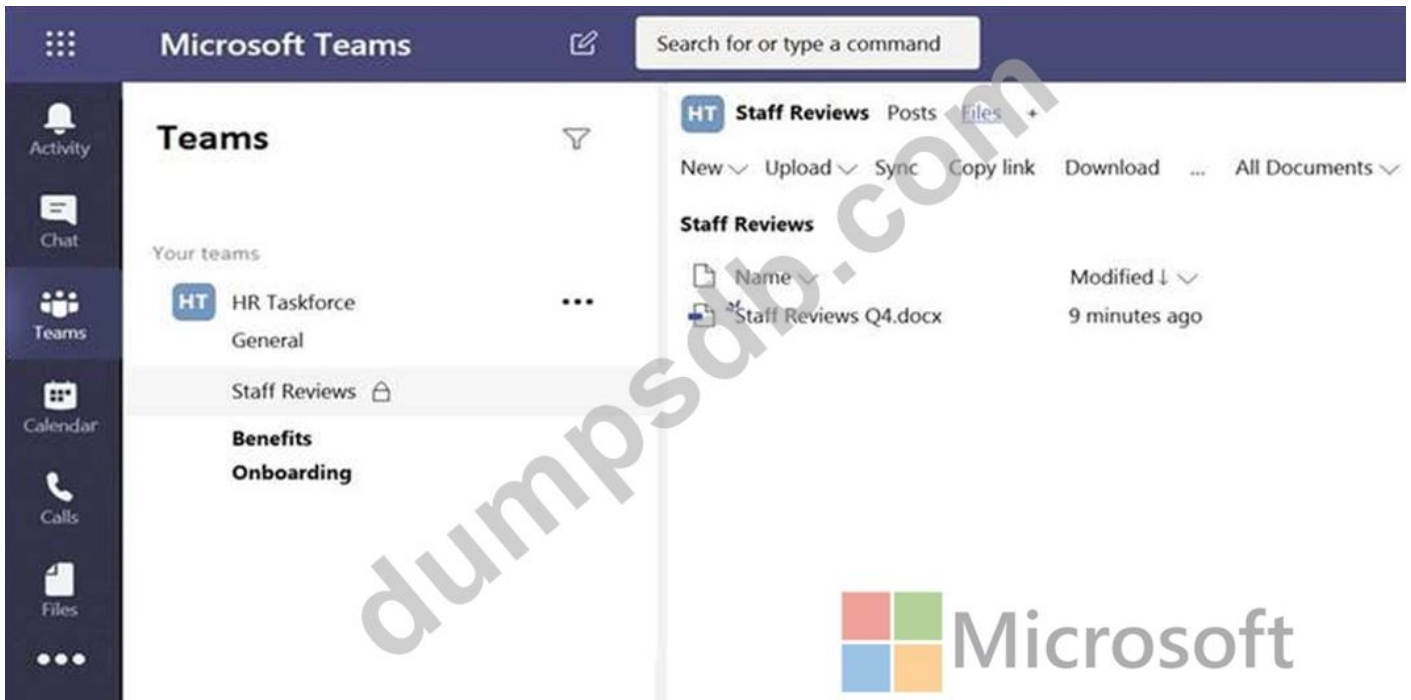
Microsoft Teams

Search for or type a command

Activity
Chat
Teams
Calendar
Calls
Files
•••

Teams

Your teams

HT HR Taskforce •••
General
Staff Reviews
Benefits
Onboarding

HT Staff Reviews Posts Files +

New Upload Sync Copy link Download ... All Documents

Staff Reviews

Name | Modified ↓
Staff Reviews Q4.docx | 9 minutes ago

dumpsdb.com

Microsoft